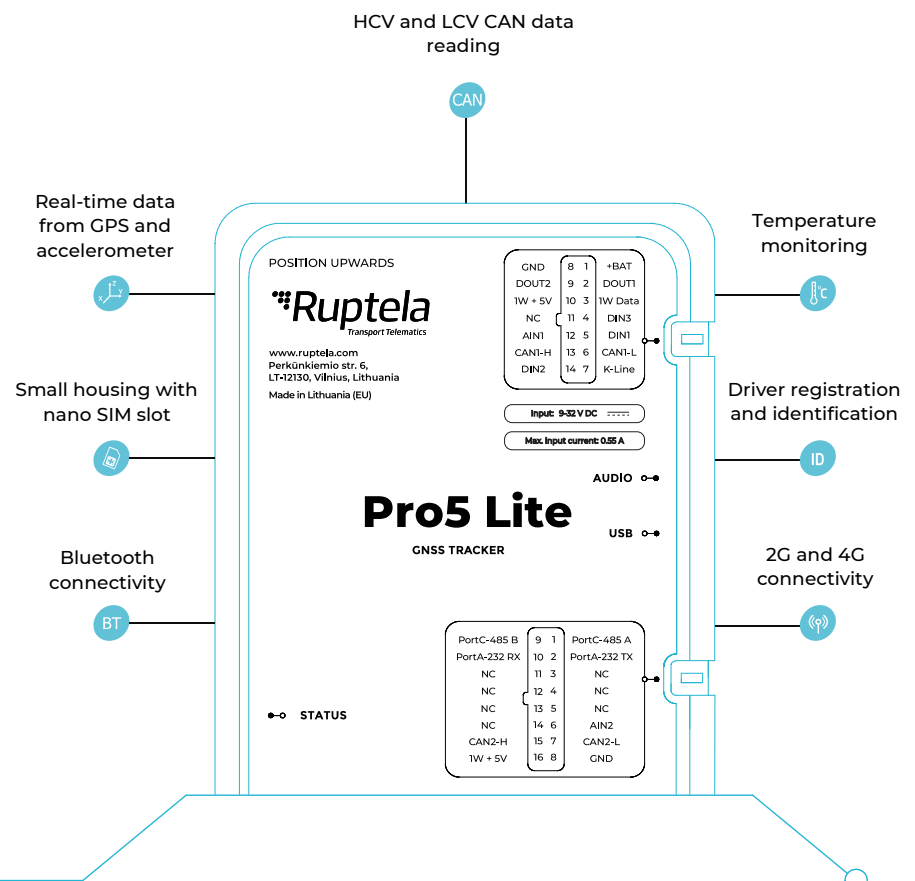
HCV and LCV CAN data reading

CAN

Real-time data from GPS and accelerometer

Temperature monitoring

POSITION UPWARDS

Ruptela
Transport Telematics

www.ruptela.com
Perkūnkiemio str. 6,
LT-12130, Vilnius, Lithuania
Made in Lithuania (EU)

| GND | 8 | 1 | +BAT |
|---|---|---|---|
| DOUT2 | 9 | 2 | DOUT1 |
| 1W + 5V | 10 | 3 | 1W Data |
| NC | 11 | 4 | DIN3 |
| AIN1 | 12 | 5 | DIN1 |
| CAN1-H | 13 | 6 | CAN1-L |
| DIN2 | 14 | 7 | K-Line |

Input: 9-32 V DC

Max. input current: 0.55 A

Small housing with nano SIM slot

Driver registration and identification

ID

AUDIO

Pro5 Lite

GNSS TRACKER

USB

Bluetooth connectivity

BT

2G and 4G connectivity

| PortC-485 B | 9 | 1 | PortC-485 A |
|---|---|---|---|
| PortA-232 RX | 10 | 2 | PortA-232 TX |
| NC | 11 | 3 | NC |
| NC | 12 | 4 | NC |
| NC | 13 | 5 | NC |
| NC | 14 | 6 | AIN2 |
| CAN2-H | 15 | 7 | CAN2-L |
| 1W + 5V | 16 | 8 | GND |

STATUS